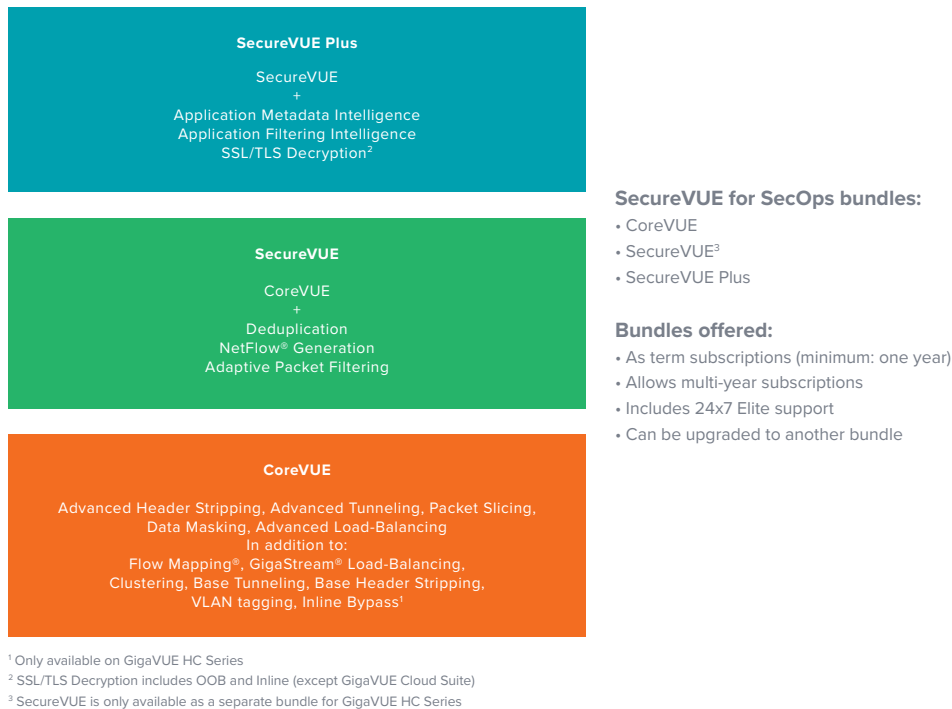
SecureVUE Plus

SecureVUE
+
Application Metadata Intelligence
Application Filtering Intelligence
SSL/TLS Decryption$^2$

SecureVUE

CoreVUE
+
Deduplication
NetFlow® Generation
Adaptive Packet Filtering

CoreVUE

Advanced Header Stripping, Advanced Tunneling, Packet Slicing, Data Masking, Advanced Load-Balancing
In addition to:
Flow Mapping®, GigaStream® Load-Balancing, Clustering, Base Tunneling, Base Header Stripping, VLAN tagging, Inline Bypass$^1$

SecureVUE for SecOps bundles:
• CoreVUE
• SecureVUE$^3$
• SecureVUE Plus

Bundles offered:
• As term subscriptions (minimum: one year)
• Allows multi-year subscriptions
• Includes 24x7 Elite support
• Can be upgraded to another bundle

$^1$ Only available on GigaVUE HC Series
$^2$ SSL/TLS Decryption includes OOB and Inline (except GigaVUE Cloud Suite)
$^3$ SecureVUE is only available as a separate bundle for GigaVUE HC Series